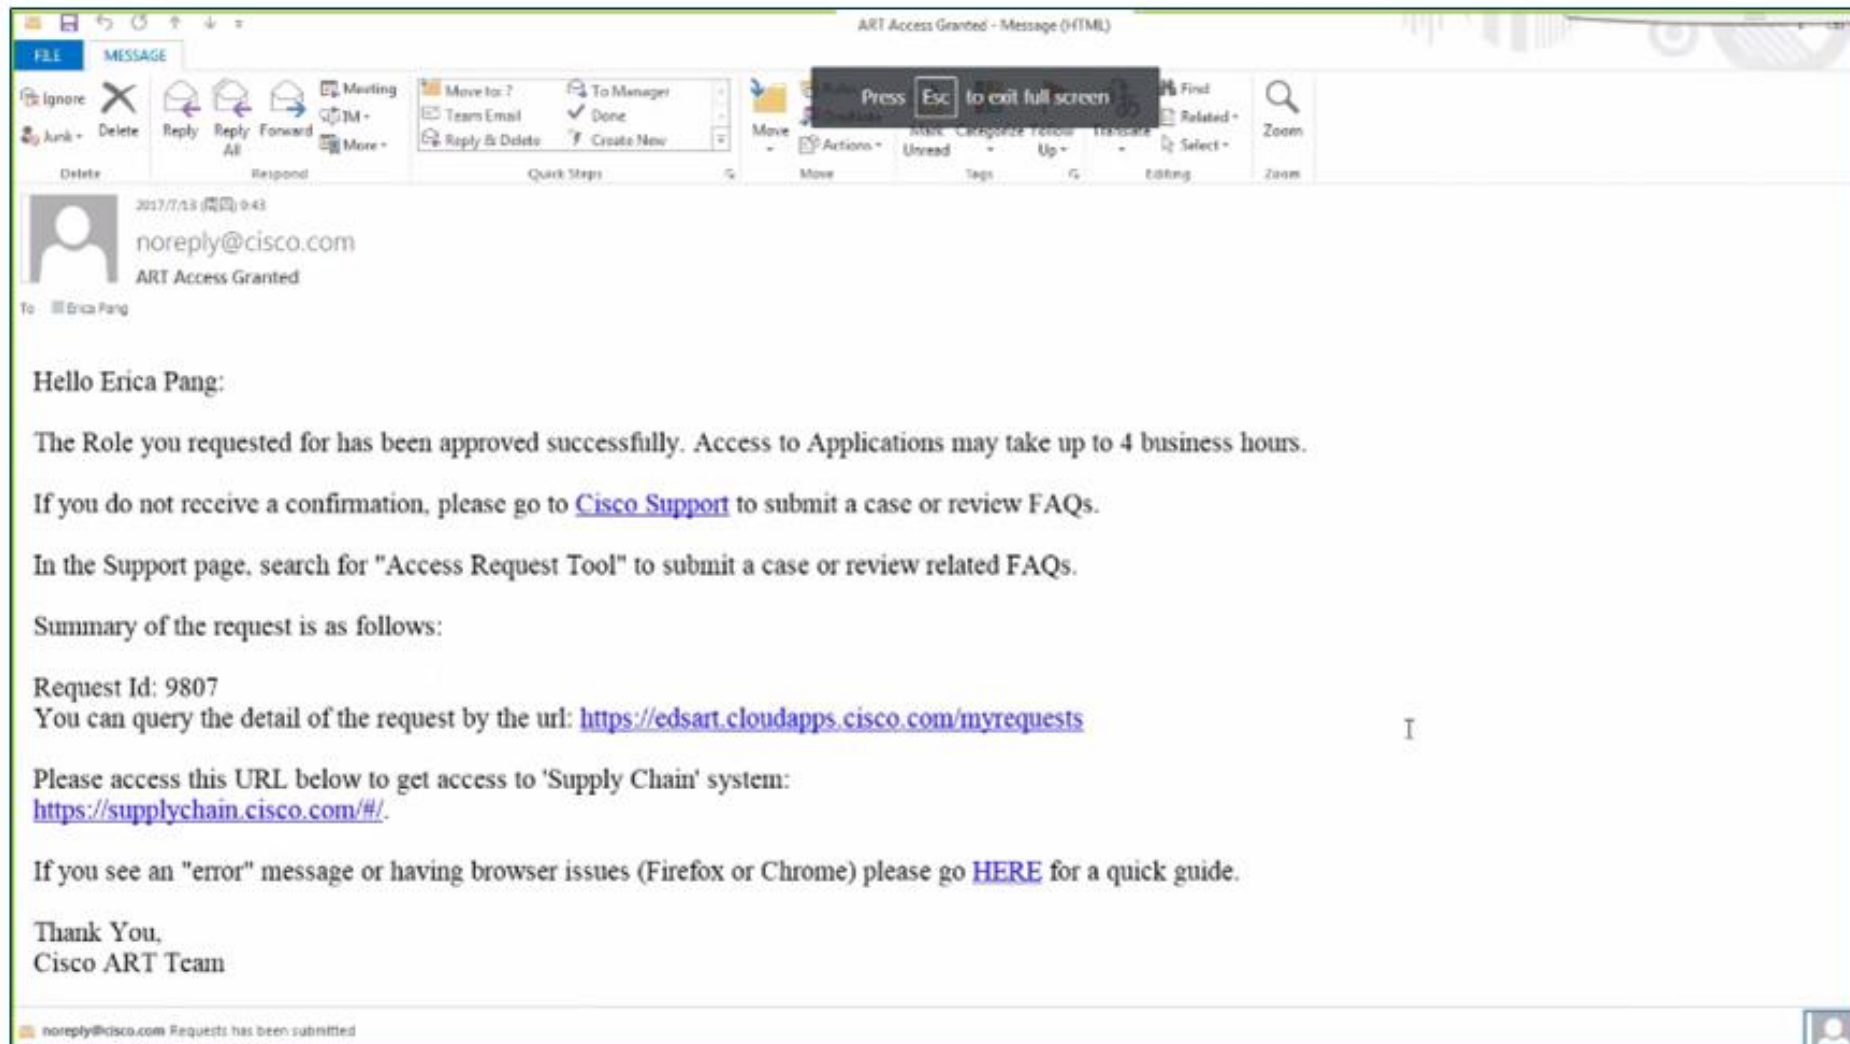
ART Access Granted - Message (HTML)

FILE MESSAGE

Ignore Junk Delete
Delete

Reply Reply All Forward Meeting IM More
Respond

Move to: ? Team Email Reply & Delete To Manager Done Create New
Quick Steps

Move Actions
Move

Press Esc to exit full screen

Mark Unread Categorize Follow Up
Tags

Translate Find Related Select
Editing

Zoom
Zoom

2017/7/13 (周四) 0:43
noreply@cisco.com
ART Access Granted
To Erica Pang

Hello Erica Pang:

The Role you requested for has been approved successfully. Access to Applications may take up to 4 business hours.

If you do not receive a confirmation, please go to Cisco Support to submit a case or review FAQs.

In the Support page, search for "Access Request Tool" to submit a case or review related FAQs.

Summary of the request is as follows:

Request Id: 9807
You can query the detail of the request by the url: https://edsart.cloudapps.cisco.com/myrequests

Please access this URL below to get access to 'Supply Chain' system:
https://supplychain.cisco.com/#/.

If you see an "error" message or having browser issues (Firefox or Chrome) please go HERE for a quick guide.

Thank You,
Cisco ART Team

noreply@cisco.com Requests has been submitted